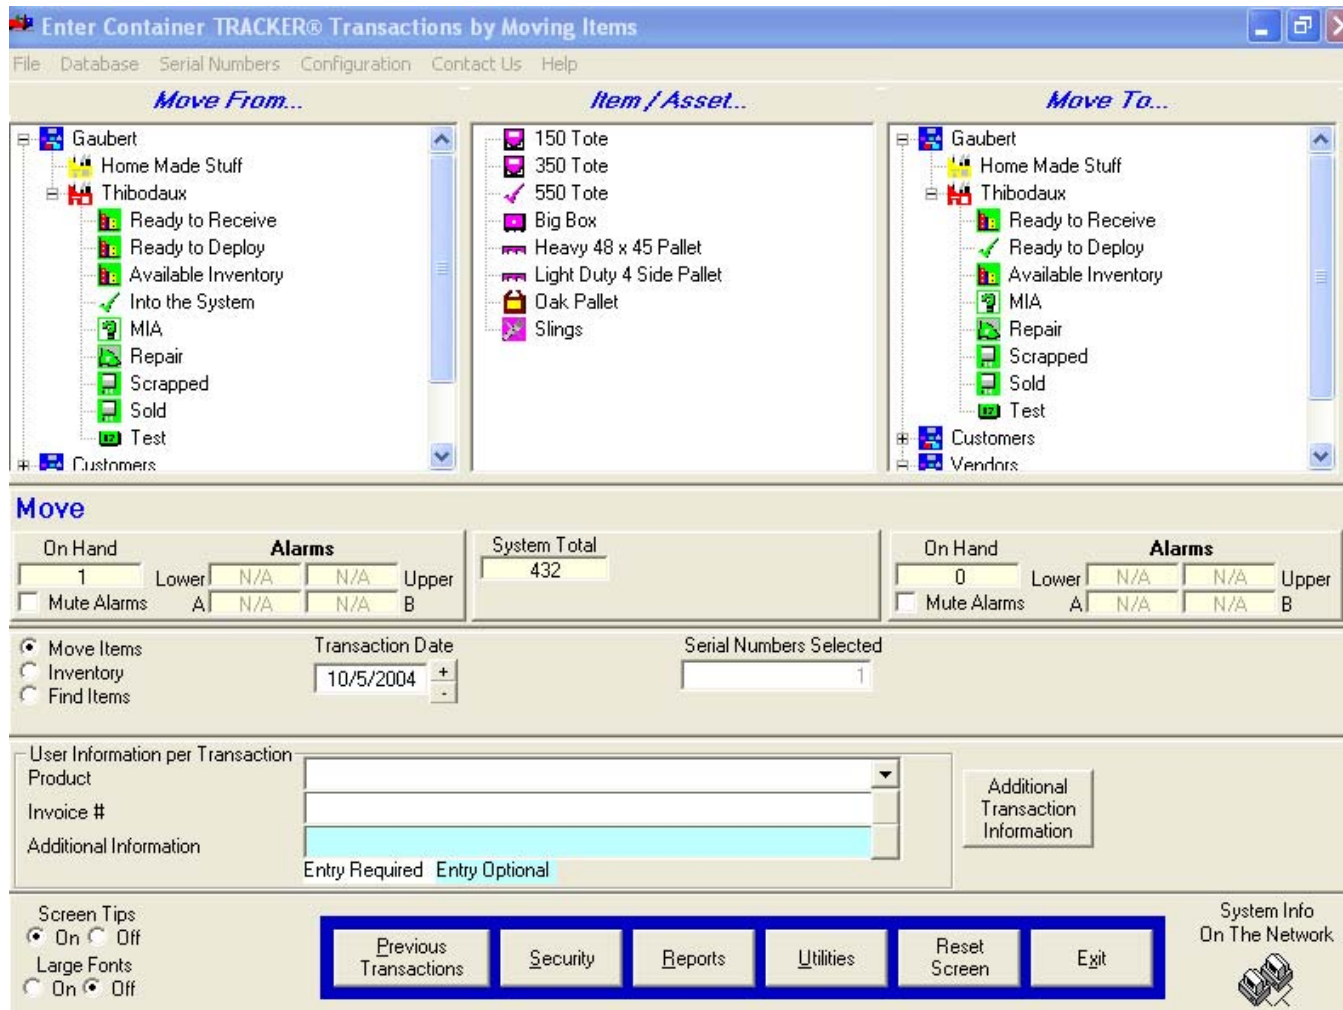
Enter Container TRACKER® Transactions by Moving Items

File Database Serial Numbers Configuration Contact Us Help

Move From...

Gaubert
Home Made Stuff
Thibodaux
Ready to Receive
Ready to Deploy
Available Inventory
Into the System
MIA
Repair
Scrapped
Sold
Test
Customers

Item / Asset...

150 Tote
350 Tote
550 Tote
Big Box
Heavy 48 x 45 Pallet
Light Duty 4 Side Pallet
Oak Pallet
Slings

Move To...

Gaubert
Home Made Stuff
Thibodaux
Ready to Receive
Ready to Deploy
Available Inventory
MIA
Repair
Scrapped
Sold
Test
Customers
Vendors

Move

On Hand
1
Mute Alarms
Alarms
Lower N/A N/A Upper
A N/A N/A B

System Total
432

On Hand
0
Mute Alarms
Alarms
Lower N/A N/A Upper
A N/A N/A B

Move Items
Inventory
Find Items

Transaction Date
10/5/2004

Serial Numbers Selected
1

User Information per Transaction
Product
Invoice #
Additional Information
Entry Required Entry Optional

Additional Transaction Information

Screen Tips
On Off
Large Fonts
On Off

Previous Transactions
Security
Reports
Utilities
Reset Screen
Exit

System Info On The Network